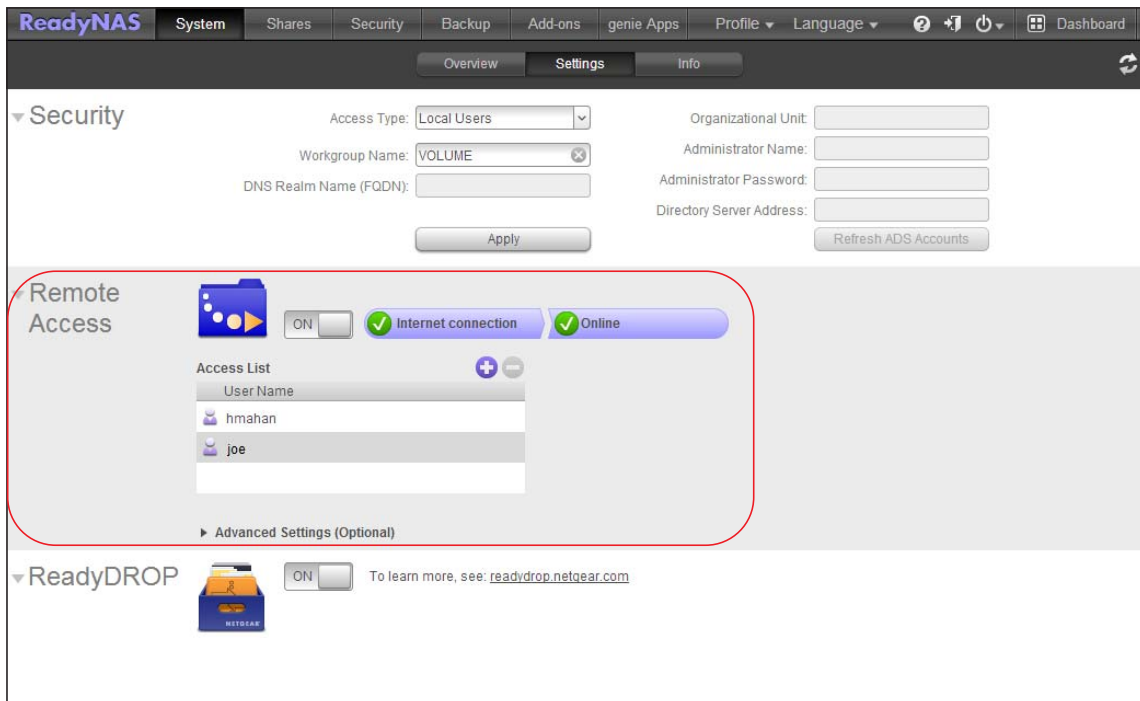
ReadyNAS System Shares Security Backup Add-ons genie Apps Profile Language Dashboard

Overview Settings Info

Security

Access Type: Local Users

Workgroup Name: VOLUME

DNS Realm Name (FQDN):

Apply

Organizational Unit:

Administrator Name:

Administrator Password:

Directory Server Address:

Refresh ADS Accounts

Remote Access

ON

Internet connection

Online

Access List

| User Name |
|---|
| hmahan |
| joe |

Advanced Settings (Optional)

ReadyDROP

ON

To learn more, see: readydrop.netgear.com

NETGEAR